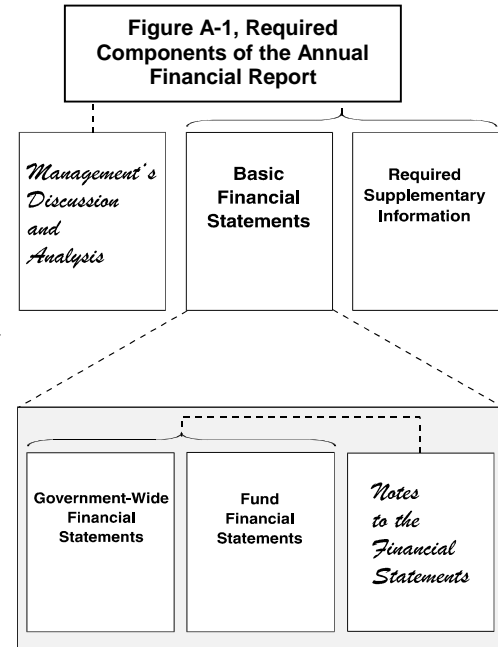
Figure A-1, Required Components of the Annual Financial Report

Management's Discussion and Analysis

Basic Financial Statements

Required Supplementary Information

Government-Wide Financial Statements

Fund Financial Statements

Notes to the Financial Statements